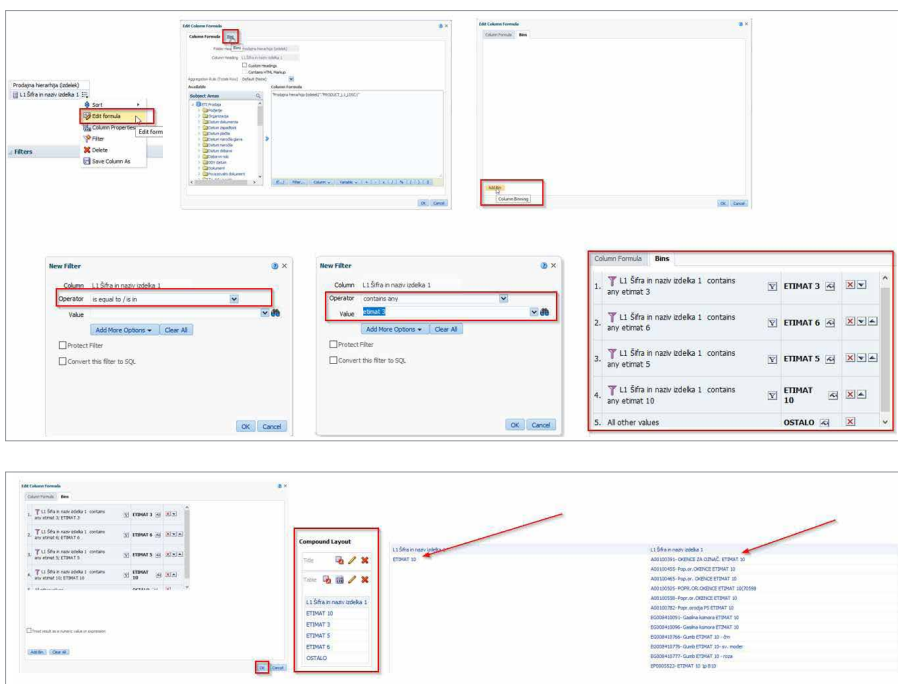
Prodajna hierarhija (izdelek)
L1 Šifra in naziv izdelka 1

Sort
Edit formula
Column Properties
Edit form
Filter
Delete
Save Column As

Filters

Edit Column Formula
Column Formula Bins
Folder Heading Prodajna hierarhija (izdelek)
Column Heading L1 Šifra in naziv izdelka 1
Custom Headings
Contains HTML Markup
Aggregation Rule (Totals Row) Default (None)
Available
Subject Areas
Column Formula
"Prodajna hierarhija (izdelek)"."PRODUCT_L1_CODE"
OK Cancel

Edit Column Formula
Column Formula Bins
Add Bin
Column Binning
OK Cancel

New Filter
Column L1 Šifra in naziv izdelka 1
Operator is equal to / is in
Value
Add More Options ▾ Clear All
Protect Filter
Convert this filter to SQL
OK Cancel

New Filter
Column L1 Šifra in naziv izdelka 1
Operator contains any
Value etimat 3
Add More Options ▾ Clear All
Protect Filter
Convert this filter to SQL
OK Cancel

Column Formula Bins
| | | |
|---|---|---|
| 1. L1 Šifra in naziv izdelka 1 contains any etimat 3 | ETIMAT 3 | |
| 2. L1 Šifra in naziv izdelka 1 contains any etimat 6 | ETIMAT 6 | |
| 3. L1 Šifra in naziv izdelka 1 contains any etimat 5 | ETIMAT 5 | |
| 4. L1 Šifra in naziv izdelka 1 contains any etimat 10 | ETIMAT 10 | |
| 5. All other values | OSTALO | |

Edit Column Formula
Column Formula Bins
1. L1 Šifra in naziv izdelka 1 contains any etimat 3; ETIMAT 3 ETIMAT 3
2. L1 Šifra in naziv izdelka 1 contains any etimat 6; ETIMAT 6 ETIMAT 6
3. L1 Šifra in naziv izdelka 1 contains any etimat 5; ETIMAT 5 ETIMAT 5
4. L1 Šifra in naziv izdelka 1 contains any etimat 10; ETIMAT 10 ETIMAT 10
Treat result as numeric value or expression
Add Bin Clear All
OK Cancel

Compound Layout
Title
Table
L1 Šifra in naziv izdelka 1
ETIMAT 10
ETIMAT 3
ETIMAT 5
ETIMAT 6
OSTALO

L1 Šifra in naziv izdelka 1
ETIMAT 10

L1 Šifra in naziv izdelka 1
A00100391- OKENCE ZA OZNAČ. ETIMAT 10
A00100450- Pop.or. OKENCE ETIMAT 10
A00100465- Pop.or. OKENCE ETIMAT 10
A00100525- POPR.OR.OKENCE ETIMAT 10
A00100530- Popr.or.OKENCE ETIMAT 10
A00100782- Popr.orodja PS ETIMAT 10
E0008410091- Gasilna komora ETIMAT 10
E0008410096- Gasilna komora ETIMAT 10
E0008410766- Gumb ETIMAT 10 - Em
E0008410778- Gumb ETIMAT 10- sv. moder
E0008410777- Gumb ETIMAT 10 - rdeč
IP0000522- ETIMAT 10 tip B10